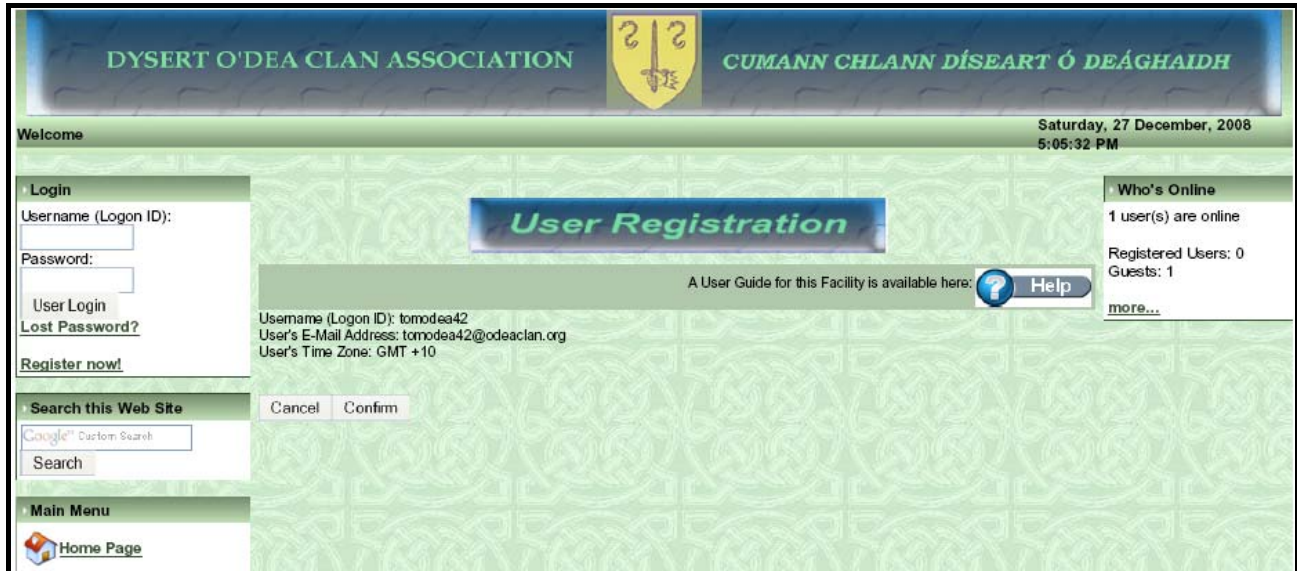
DYSERT O'DEA CLAN ASSOCIATION

CUMANN CHLANN DÍSEART Ó DEÁGHAIDH

Welcome

Saturday, 27 December, 2008
5:05:32 PM

Login

Username (Logon ID):

Password:

User Login

Lost Password?

Register now!

Search this Web Site

Google™ Custom Search

Search

Main Menu

Home Page

User Registration

A User Guide for this Facility is available here:

Help

Username (Logon ID): tomodea42
User's E-Mail Address: tomodea42@odeaclan.org
User's Time Zone: GMT +10

Cancel

Confirm

Who's Online

1 user(s) are online

Registered Users: 0
Guests: 1

more...